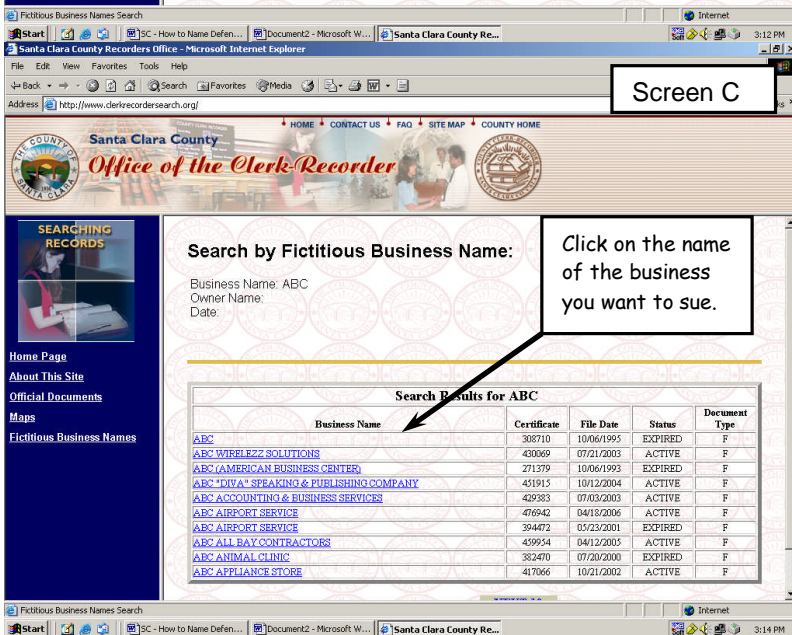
Fictitious Business Names Search

Internet

Start

SC - How to Name Defen...

Document2 - Microsoft W...

Santa Clara County Re...

3:12 PM

Santa Clara County Recorders Office - Microsoft Internet Explorer

File Edit View Favorites Tools Help

Back Search Favorites Media

Address http://www.clerkrecordersearch.org/

Screen C

HOME CONTACT US FAQ SITE MAP COUNTY HOME

Santa Clara County
Office of the Clerk-Recorder

SEARCHING RECORDS

Home Page
About This Site
Official Documents
Maps
Fictitious Business Names

Search by Fictitious Business Name:

Business Name: ABC
Owner Name:
Date:

Click on the name of the business you want to sue.

Search Results for ABC

| Business Name | Certificate | File Date | Status | Document Type |
|---|---|---|---|---|
| ABC | 308710 | 10/06/1995 | EXPIRED | F |
| ABC WIRELEZZ SOLUTIONS | 430069 | 07/21/2003 | ACTIVE | F |
| ABC (AMERICAN BUSINESS CENTER) | 271379 | 10/06/1993 | EXPIRED | F |
| ABC "DIVA" SPEAKING & PUBLISHING COMPANY | 451915 | 10/12/2004 | ACTIVE | F |
| ABC ACCOUNTING & BUSINESS SERVICES | 429383 | 07/03/2003 | ACTIVE | F |
| ABC AIRPORT SERVICE | 476942 | 04/18/2006 | ACTIVE | F |
| ABC AIRPORT SERVICE | 394472 | 05/23/2001 | EXPIRED | F |
| ABC ALL BAY CONTRACTORS | 459954 | 04/12/2005 | ACTIVE | F |
| ABC ANIMAL CLINIC | 382470 | 07/20/2000 | EXPIRED | F |
| ABC APPLIANCE STORE | 417066 | 10/21/2002 | ACTIVE | F |

Fictitious Business Names Search

Internet

Start

SC - How to Name Defen...

Document2 - Microsoft W...

Santa Clara County Re...

3:14 PM